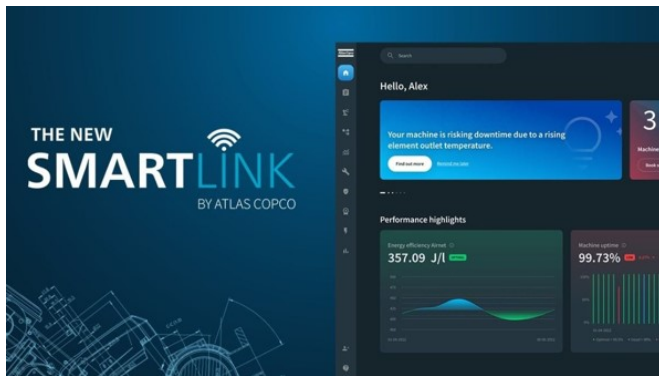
THE NEW
SMARTLINK
BY ATLAS COPCO

Search

Hello, Alex

Your machine is risking downtime due to a rising element outlet temperature.

Find out more
Remind me later

3
Machine

Performance highlights

Energy efficiency Airnet
357.09 J/l

Machine uptime
99.73%